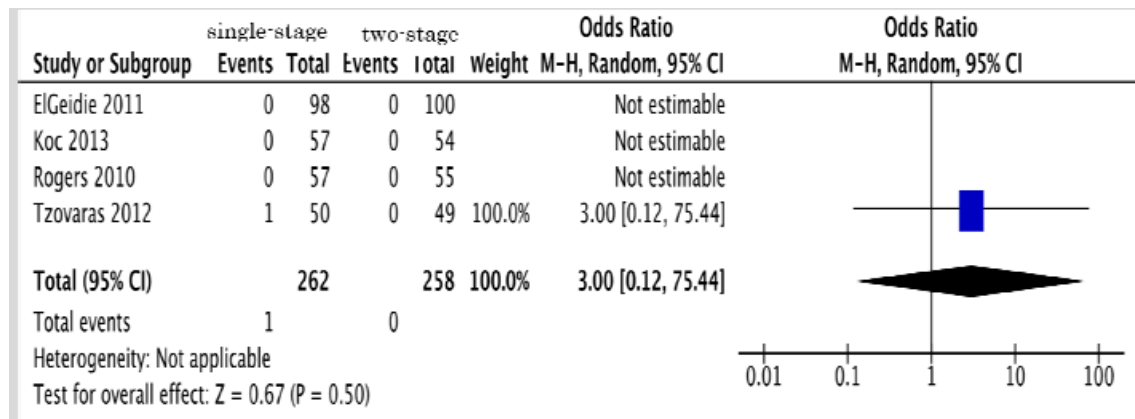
| Study or Subgroup | single-stage Events | single-stage Total | two-stage Events | two-stage Total | Weight | Odds Ratio M-H, Random, 95% CI | Odds Ratio M-H, Random, 95% CI |
|---|---|---|---|---|---|---|---|
| ElGeidie 2011 | 0 | 98 | 0 | 100 | | Not estimable | |
| Koc 2013 | 0 | 57 | 0 | 54 | | Not estimable | |
| Rogers 2010 | 0 | 57 | 0 | 55 | | Not estimable | |
| Tzovaras 2012 | 1 | 50 | 0 | 49 | 100.0% | 3.00 [0.12, 75.44] | |
| **Total (95% CI)** | | **262** | | **258** | **100.0%** | **3.00 [0.12, 75.44]** | |
| Total events | 1 | | 0 | | | | |

Heterogeneity: Not applicable
Test for overall effect: Z = 0.67 (P = 0.50)

0.01 0.1 1 10 100